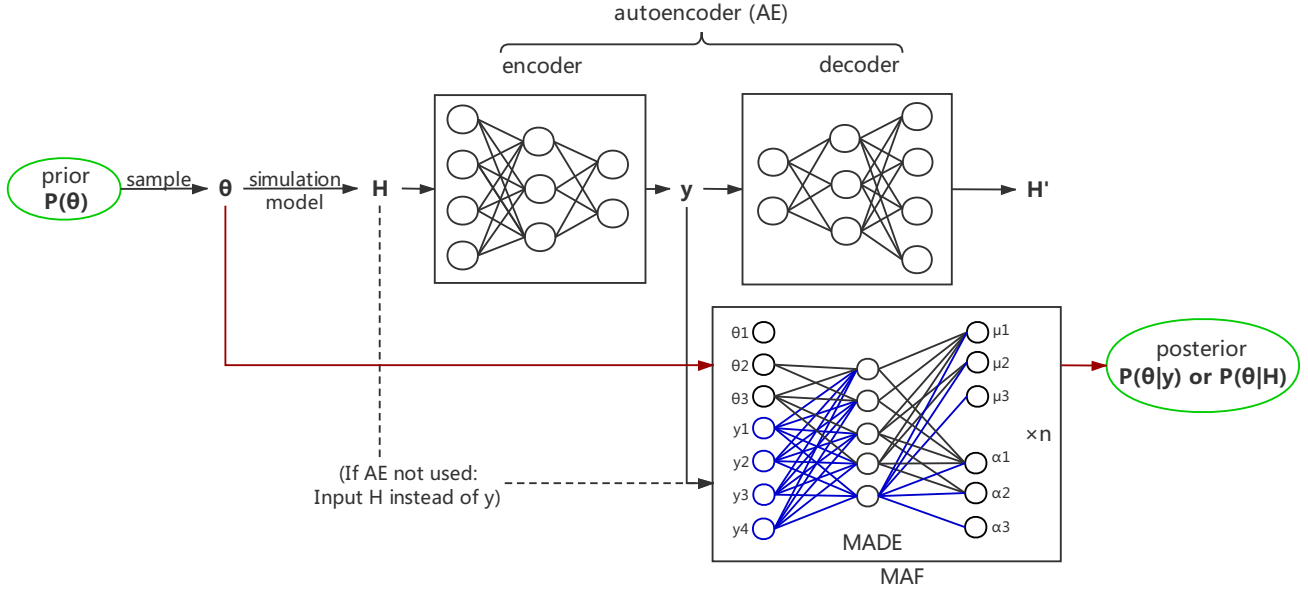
autoencoder (AE)

encoder

decoder

prior
P(θ)

sample

θ

simulation
model

H

y

H'

θ1
θ2
θ3
y1
y2
y3
y4

μ1
μ2
μ3
α1
α2
α3

×n

MADE

MAF

posterior
P(θ|y) or P(θ|H)

(If AE not used:
Input H instead of y)